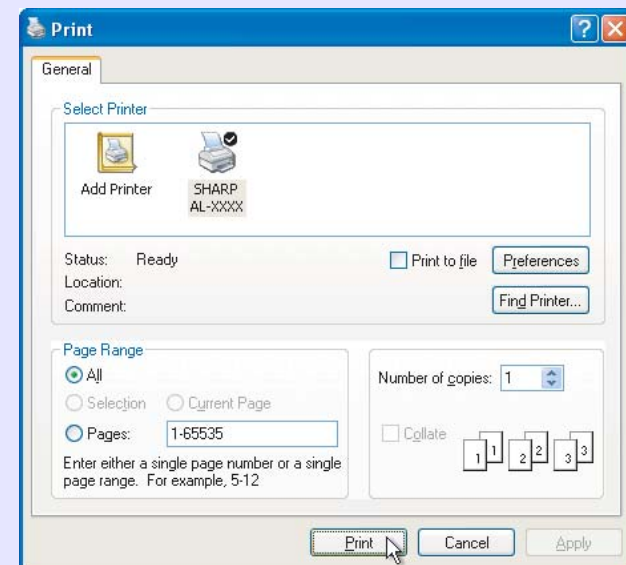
Print

General

Select Printer

Add Printer

SHARP AL-XXXX

Status: Ready

Location:

Comment:

Print to file

Preferences

Find Printer...

Page Range

All

Selection

Current Page

Pages: 1-65535

Enter either a single page number or a single page range. For example, 5-12

Number of copies: 1

Collate

1 1 2 2 3 3

Print

Cancel

Apply